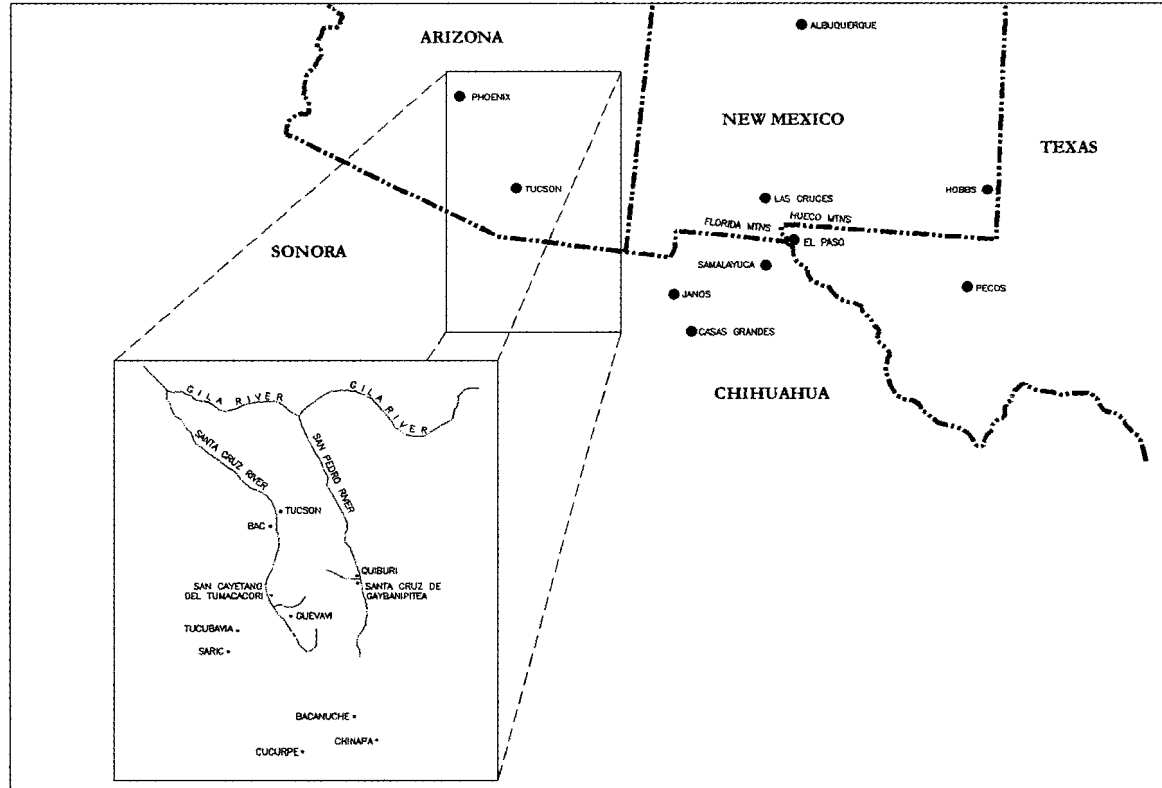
ARIZONA

ALBUQUERQUE

PHOENIX

NEW MEXICO

TEXAS

TUCSON

LAS CRUCES

HOBBS

HUECO MTNS

FLORIDA MTNS

EL PASO

SONORA

SAMALAYUCA

PECOS

JANOS

CASAS GRANDES

CHIHUAHUA

GILA RIVER

GILA RIVER

SANTA CRUZ RIVER

SAN PEDRO RIVER

TUCSON

BAC

QUIBURI

SANTA CRUZ DE GAYBANIPITEA

SAN CAYETANO DEL TUMACACORI

GUEVAVI

TUCUBAVIA

SARIC

BACANUCHE

CHINAPA

CUCURPE